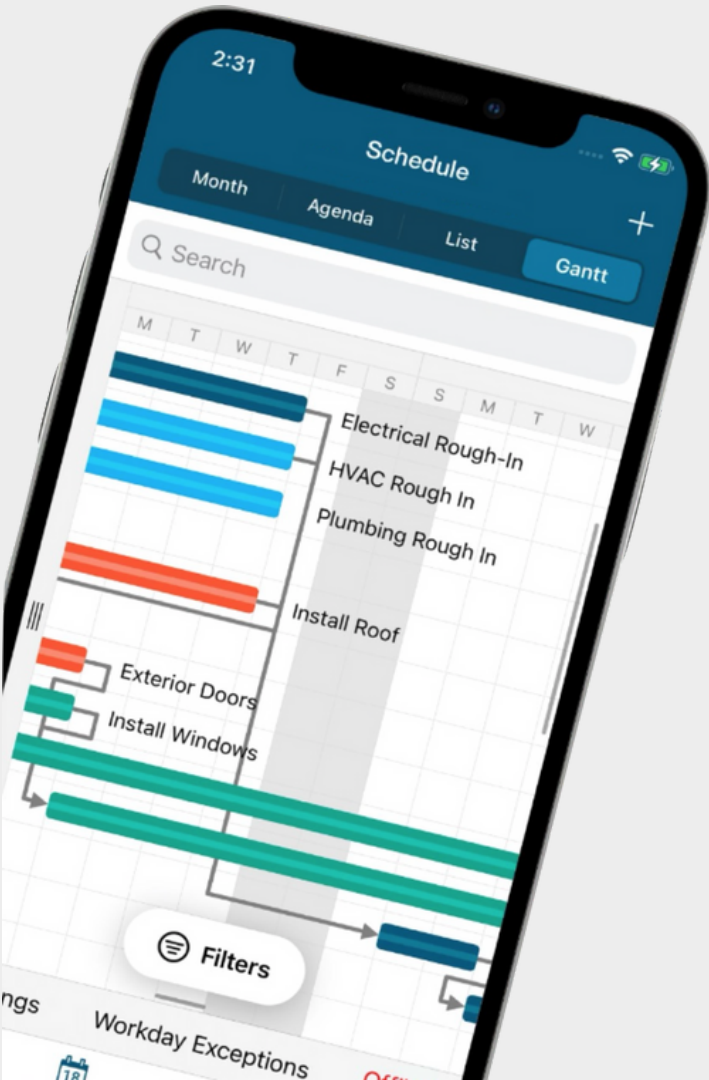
2:31

Schedule

Month

Agenda

List

Gantt

+

Search

M T W T F S S M T W

Electrical Rough-In

HVAC Rough In

Plumbing Rough In

Install Roof

Exterior Doors

Install Windows

Filters

ngs

Workday Exceptions

18

Off